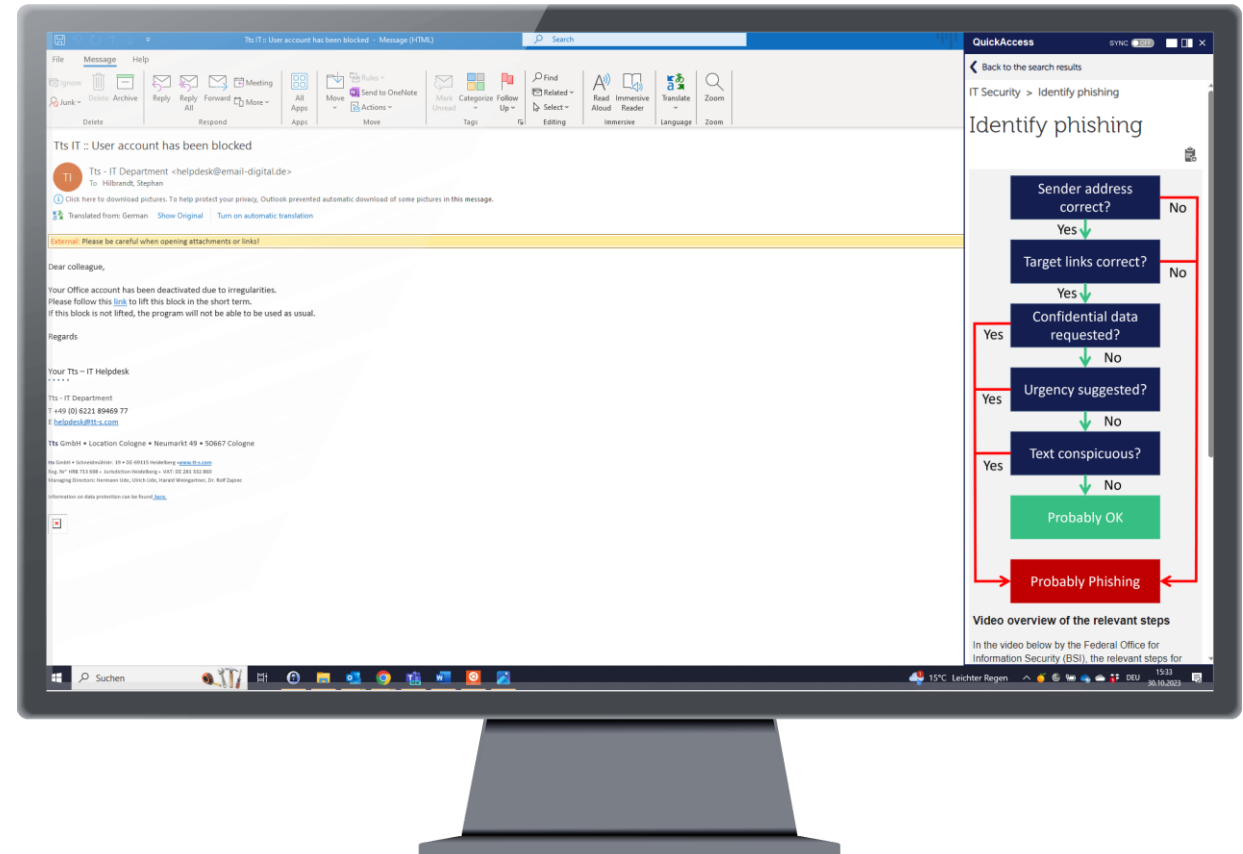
Tts IT :: User account has been blocked - Message (HTML)

Search

File Message Help

Ignore Junk Delete Archive Reply Reply All Forward Meeting More Delete Respond All Apps Apps Move Rules Send to OneNote Actions Move Mark Unread Categorize Follow Up Tags Find Related Select Editing Read Aloud Immersive Reader Immersive Translate Language Zoom Zoom

Tts IT :: User account has been blocked

TI

Tts - IT Department <helpdesk@email-digital.de>
To Hilbrandt, Stephan

Click here to download pictures. To help protect your privacy, Outlook prevented automatic download of some pictures in this message.

Translated from: German Show Original Turn on automatic translation

External: Please be careful when opening attachments or links!

Dear colleague,

Your Office account has been deactivated due to irregularities.
Please follow this link to lift this block in the short term.
If this block is not lifted, the program will not be able to be used as usual.

Regards

Your Tts – IT Helpdesk

Tts - IT Department
T +49 (0) 6221 89469 77
E helpdesk@tt-s.com

Tts GmbH • Location Cologne • Neumarkt 49 • 50667 Cologne

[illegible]

QuickAccess SYNC

Back to the search results

IT Security > Identify phishing

Identify phishing

Sender address correct?
No
Yes
Target links correct?
No
Yes
Confidential data requested?
Yes
No
Urgency suggested?
Yes
No
Text conspicuous?
Yes
No
Probably OK
Probably Phishing

Video overview of the relevant steps

In the video below by the Federal Office for Information Security (BSI), the relevant steps for

Suchen

15°C Leichter Regen DEU 15:33 30.10.2023